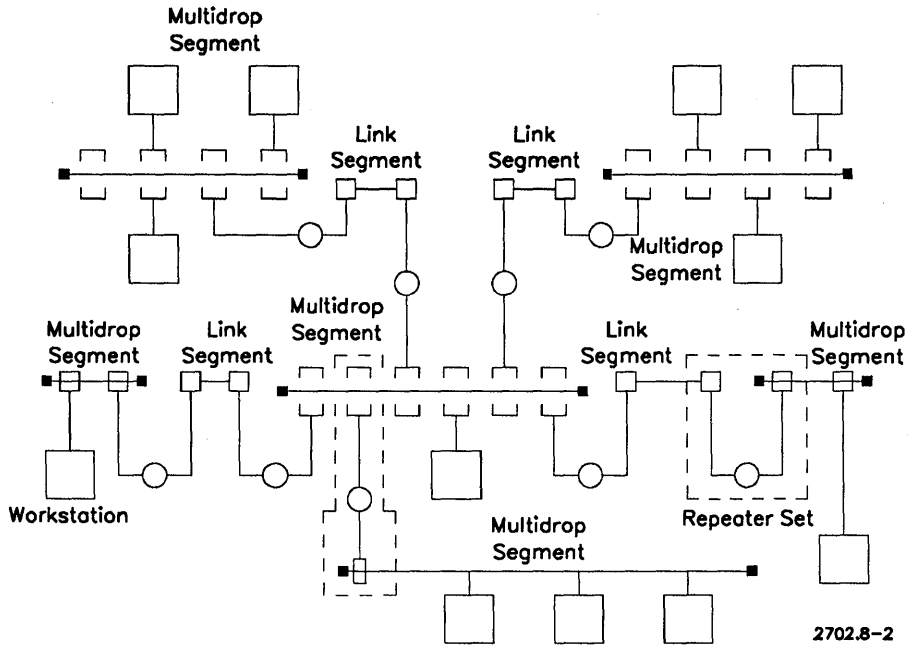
Multidrop Segment

Link Segment

Link Segment

Multidrop Segment

Multidrop Segment

Multidrop Segment

Link Segment

Link Segment

Multidrop Segment

Workstation

Repeater Set

Multidrop Segment

2702.8-2